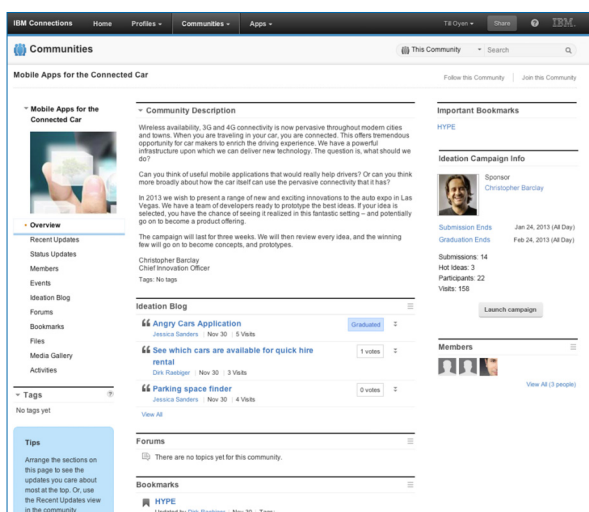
IBM Connections Home Profiles Communities Apps Till Oyen Share ? IBM.

Communities

This Community Search

Mobile Apps for the Connected Car

Follow this Community | Join this Community

Mobile Apps for the Connected Car

Overview
Recent Updates
Status Updates
Members
Events
Ideation Blog
Forums
Bookmarks
Files
Media Gallery
Activities

Tags
No tags yet

Tips
Arrange the sections on this page to see the updates you care about most at the top. Or, use the Recent Updates view in the community

Community Description

Wireless availability, 3G and 4G connectivity is now pervasive throughout modern cities and towns. When you are traveling in your car, you are connected. This offers tremendous opportunity for car makers to enrich the driving experience. We have a powerful infrastructure upon which we can deliver new technology. The question is, what should we do?

Can you think of useful mobile applications that would really help drivers? Or can you think more broadly about how the car itself can use the pervasive connectivity that it has?

In 2013 we wish to present a range of new and exciting innovations to the auto expo in Las Vegas. We have a team of developers ready to prototype the best ideas. If your idea is selected, you have the chance of seeing it realized in this fantastic setting – and potentially go on to become a product offering.

The campaign will last for three weeks. We will then review every idea, and the winning few will go on to become concepts, and prototypes.

Christopher Barclay
Chief Innovation Officer

Tags: No tags

Ideation Blog

Angry Cars Application
Jessica Sanders | Nov 30 | 5 Visits
Graduated

See which cars are available for quick hire rental
Dirk Raebiger | Nov 30 | 3 Visits
1 votes

Parking space finder
Jessica Sanders | Nov 30 | 4 Visits
0 votes

View All

Forums

There are no topics yet for this community.

Bookmarks

HYPE
Updated by Dirk Raebiger | Nov 30 | Tags:

Important Bookmarks
HYPE

Ideation Campaign Info

Sponsor
Christopher Barclay

Submission Ends Jan 24, 2013 (All Day)
Graduation Ends Feb 24, 2013 (All Day)

Submissions: 14
Hot Ideas: 3
Participants: 22
Visits: 158

Launch campaign

Members

View All (3 people)